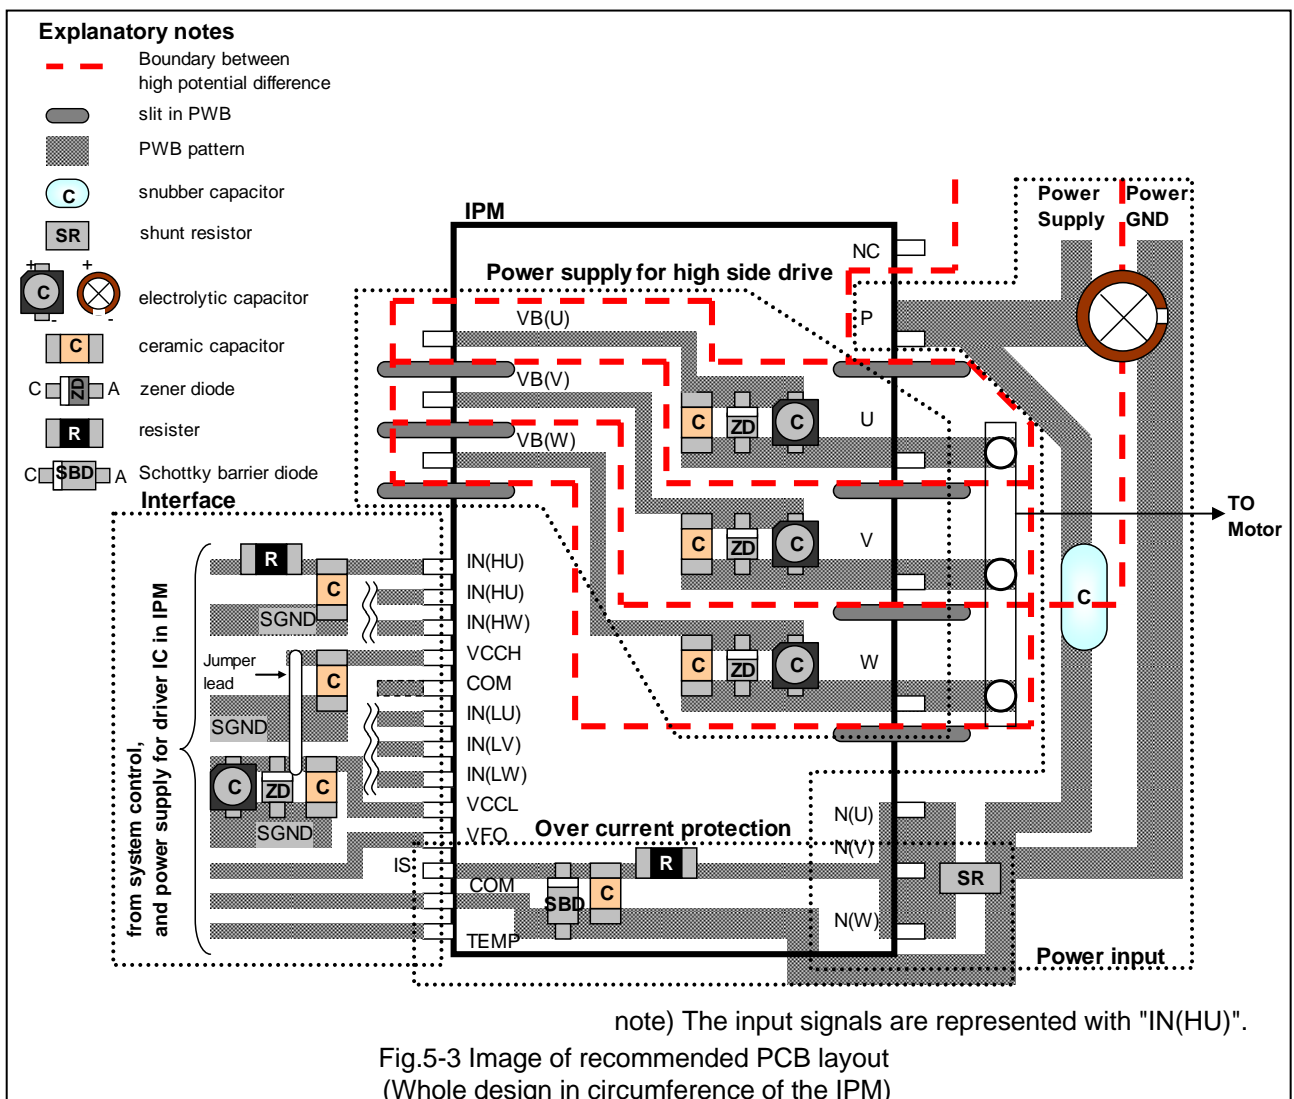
Explanatory notes

Boundary between high potential difference

slit in PWB

PWB pattern

C snubber capacitor

SR shunt resistor

C + + electrolytic capacitor

C ceramic capacitor

C ZD A zener diode

R resister

C SBD A Schottky barrier diode

Interface

IPM

Power supply for high side drive

Power Supply

Power GND

NC

P

VB(U)

VB(V)

VB(W)

C ZD C U

C ZD C V

C ZD C W

TO Motor

C

from system control, and power supply for driver IC in IPM

R

C

SGND

Jumper lead

C

SGND

C ZD C

SGND

IN(HU)

IN(HU)

IN(HW)

VCCH

COM

IN(LU)

IN(LV)

IN(LW)

VCCL

VFO

IS

COM

TEMP

Over current protection

R

SBD C

N(U)

N(V)

N(W)

SR

Power input

note) The input signals are represented with "IN(HU)".

Fig.5-3 Image of recommended PCB layout
(Whole design in circumference of the IPM)